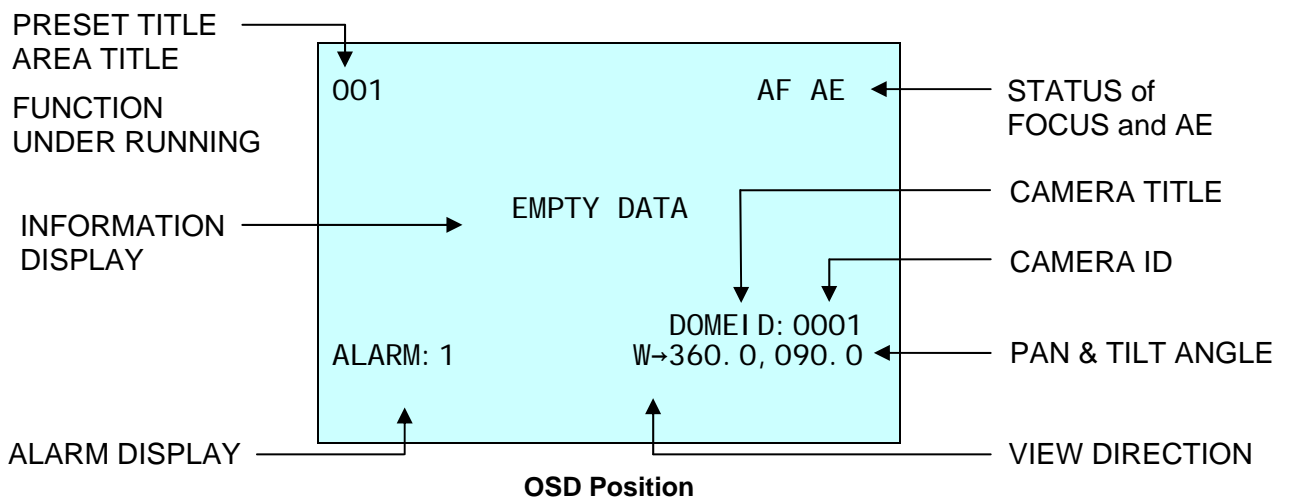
PRESET TITLE
AREA TITLE

FUNCTION
UNDER RUNNING

001

AF AE

STATUS of
FOCUS and AE

CAMERA TITLE

INFORMATION
DISPLAY

EMPTY DATA

CAMERA ID

DOMEID: 0001

ALARM: 1

W→360.0, 090.0

PAN & TILT ANGLE

ALARM DISPLAY

VIEW DIRECTION

**OSD Position**